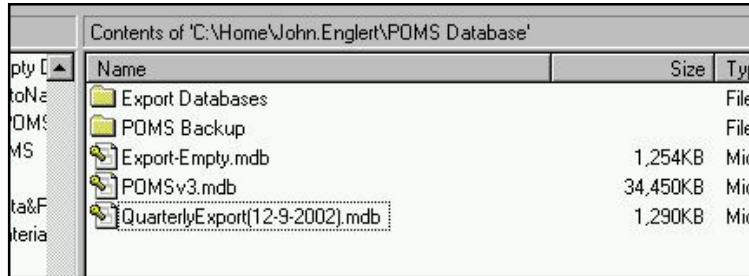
Contents of 'C:\Home\John.Englert\POMS Database'

pty [
toNa
POMS
MS
ta&F
teria

| Name | Size | Ty |
|---|---|---|
| Export Databases | | File |
| POMS Backup | | File |
| Export-Empty.mdb | 1,254KB | Mic |
| POMSv3.mdb | 34,450KB | Mic |
| QuarterlyExport(12-9-2002).mdb | 1,290KB | Mic |